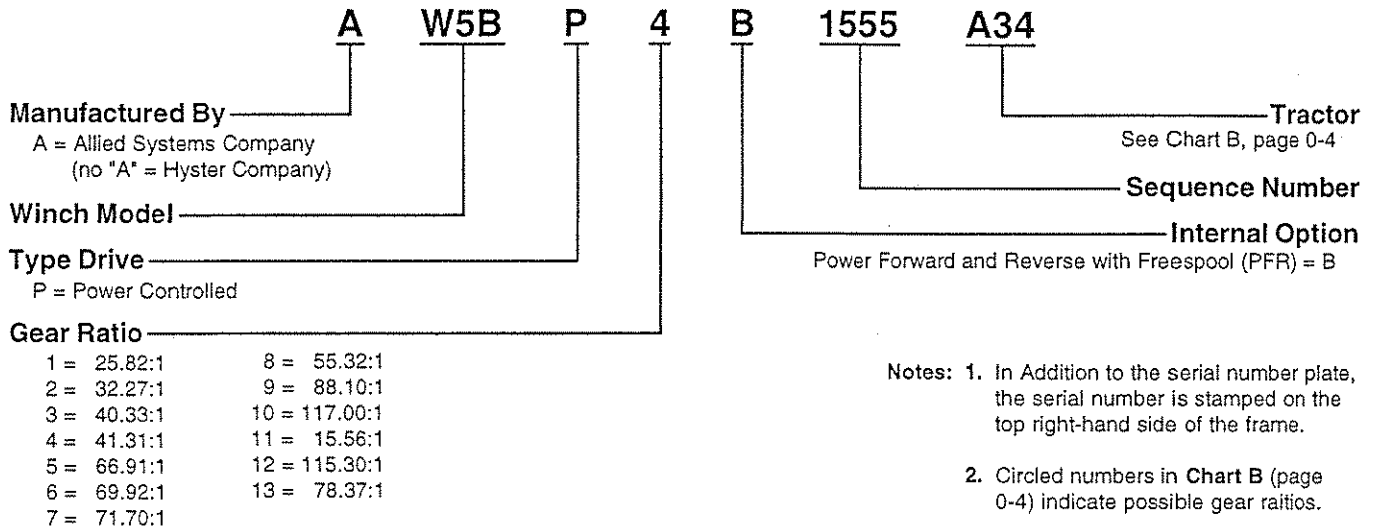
A W5B P 4 B 1555 A34

Manufactured By
A = Allied Systems Company
(no "A" = Hyster Company)

Winch Model

Type Drive
P = Power Controlled

Gear Ratio

| | |
|---|---|
| 1 = 25.82:1 | 8 = 55.32:1 |
| 2 = 32.27:1 | 9 = 88.10:1 |
| 3 = 40.33:1 | 10 = 117.00:1 |
| 4 = 41.31:1 | 11 = 15.56:1 |
| 5 = 66.91:1 | 12 = 115.30:1 |
| 6 = 69.92:1 | 13 = 78.37:1 |
| 7 = 71.70:1 | |

Tractor
See Chart B, page 0-4

Sequence Number

Internal Option
Power Forward and Reverse with Freespool (PFR) = B

Notes: 1. In Addition to the serial number plate, the serial number is stamped on the top right-hand side of the frame.

2. Circled numbers in Chart B (page 0-4) indicate possible gear raitios.